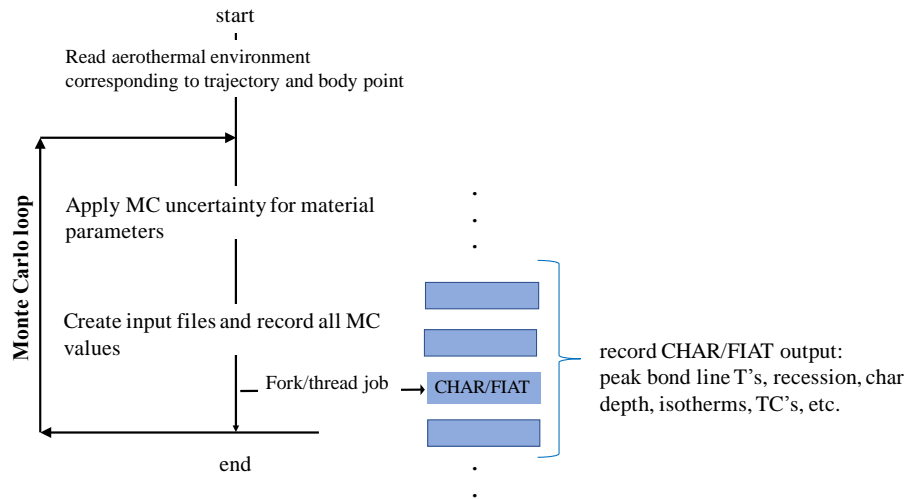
start

Read aerothermal environment corresponding to trajectory and body point

Monte Carlo loop

Apply MC uncertainty for material parameters

Create input files and record all MC values

Fork/thread job

CHAR/FIAT

record CHAR/FIAT output: peak bond line T's, recession, char depth, isotherms, TC's, etc.

end